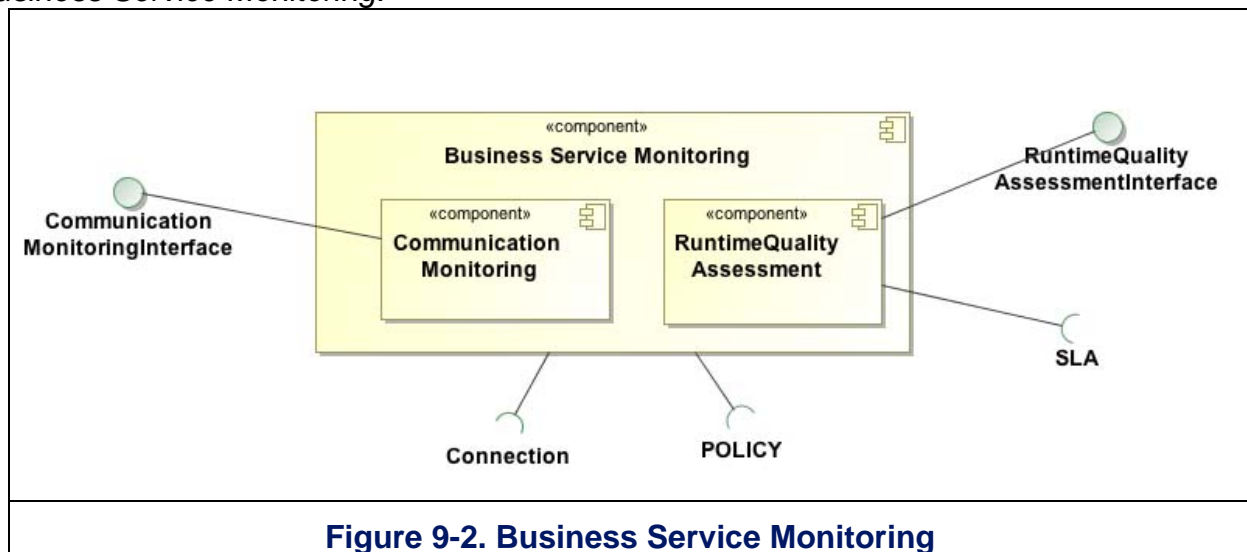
usiness Service Monitoring.

«component»
Business Service Monitoring

Communication MonitoringInterface

«component»
Communication Monitoring

«component»
RuntimeQuality Assessment

RuntimeQuality AssessmentInterface

SLA

Connection

POLICY

Figure 9-2. Business Service Monitoring